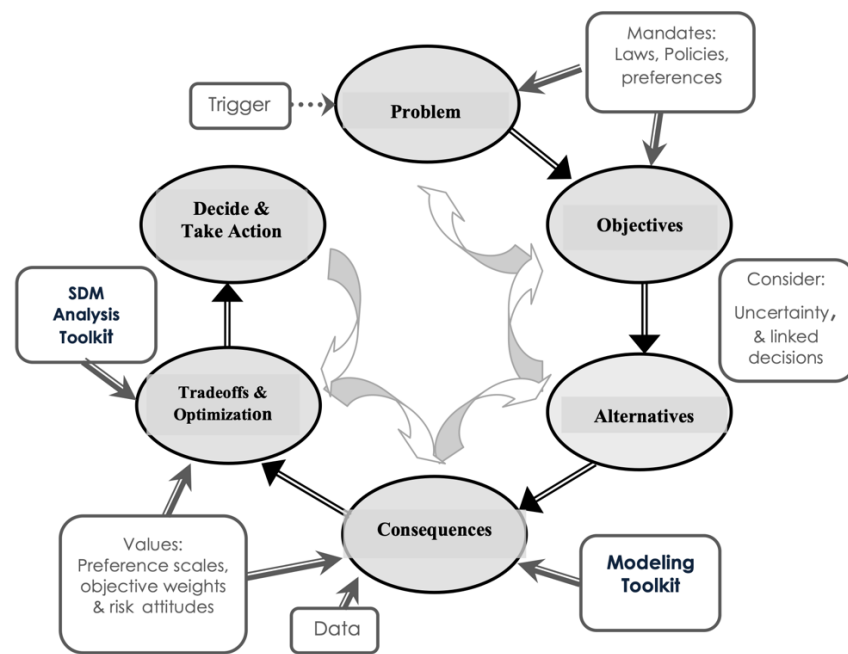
Mandates: Laws, Policies, preferences

Trigger

Problem

Objectives

Decide & Take Action

Consider: Uncertainty, & linked decisions

SDM Analysis Toolkit

Tradeoffs & Optimization

Alternatives

Consequences

Values: Preference scales, objective weights & risk attitudes

Modeling Toolkit

Data